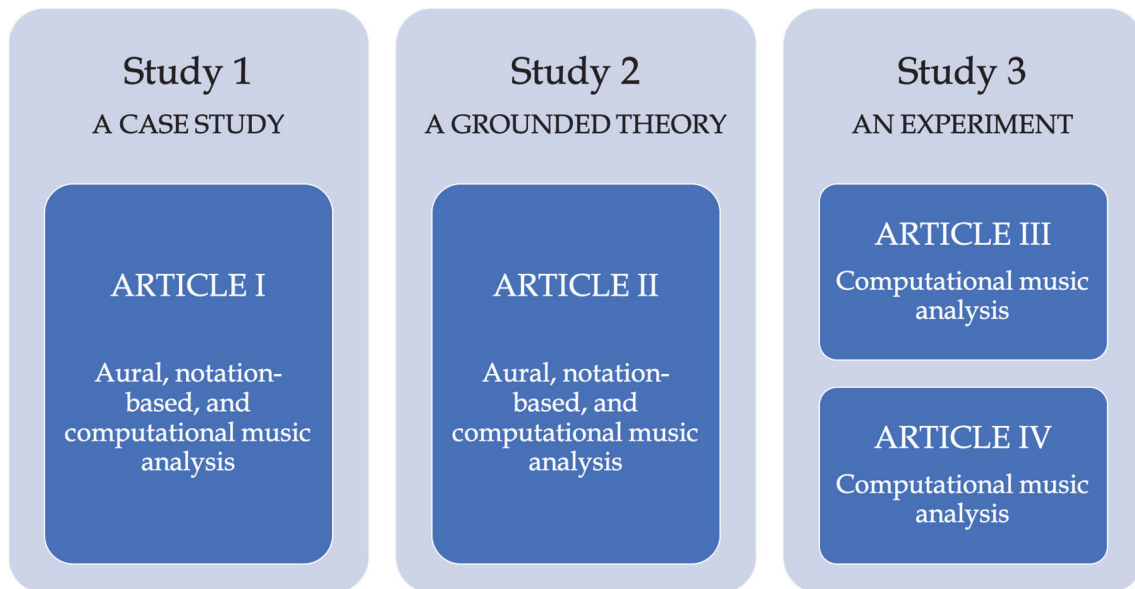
Study 1
A CASE STUDY

ARTICLE I

Aural, notation-based, and computational music analysis

Study 2
A GROUNDED THEORY

ARTICLE II

Aural, notation-based, and computational music analysis

Study 3
AN EXPERIMENT

ARTICLE III
Computational music analysis

ARTICLE IV
Computational music analysis